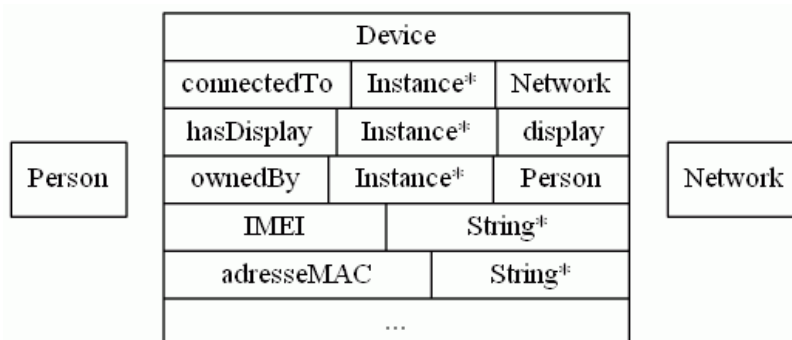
Person

| Device | | |
|---|---|---|
| connectedTo | Instance* | Network |
| hasDisplay | Instance* | display |
| ownedBy | Instance* | Person |
| IMEI | String* | |
| adresseMAC | String* | |
| ... | | |

Network